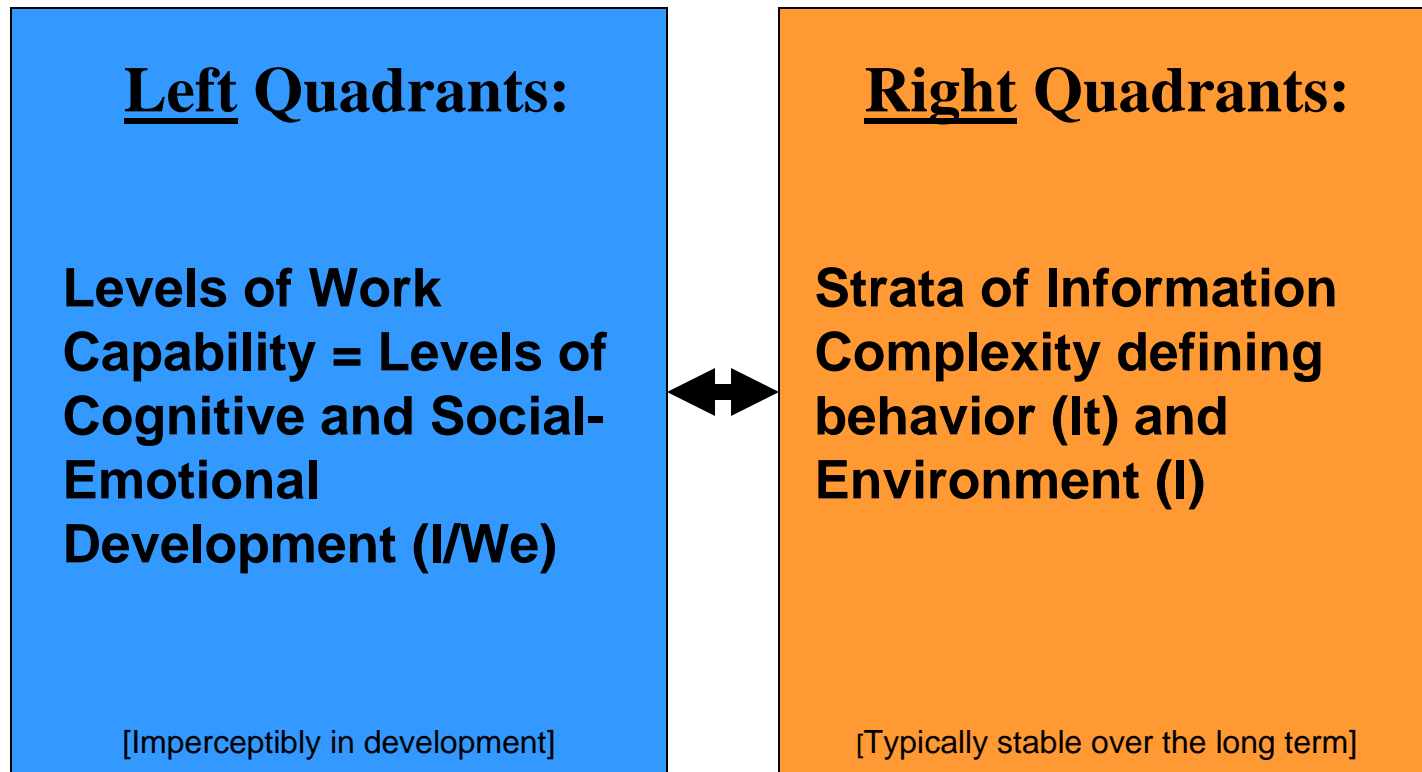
Left Quadrants:

Levels of Work Capability = Levels of Cognitive and Social-Emotional Development (I/We)

[Imperceptibly in development]

Right Quadrants:

Strata of Information Complexity defining behavior (It) and Environment (I)

[Typically stable over the long term]